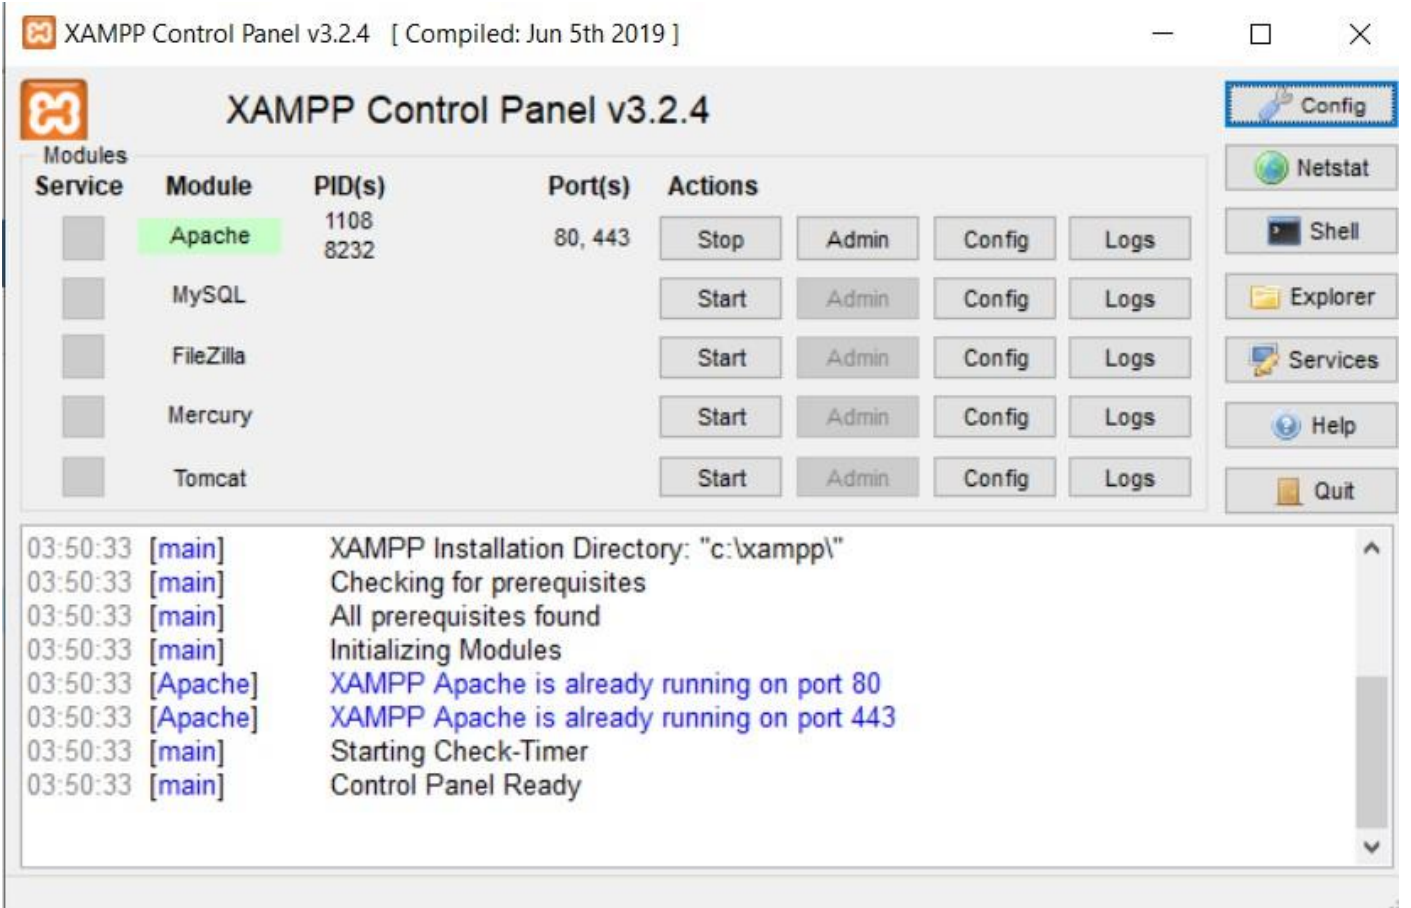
XAMPP Control Panel v3.2.4 [ Compiled: Jun 5th 2019 ]

XAMPP Control Panel v3.2.4

Config

Modules

| Service | Module | PID(s) | Port(s) | Actions | | | |
|---|---|---|---|---|---|---|---|
| | Apache | 1108 8232 | 80, 443 | Stop | Admin | Config | Logs |
| | MySQL | | | Start | Admin | Config | Logs |
| | FileZilla | | | Start | Admin | Config | Logs |
| | Mercury | | | Start | Admin | Config | Logs |
| | Tomcat | | | Start | Admin | Config | Logs |

Netstat
Shell
Explorer
Services
Help
Quit

03:50:33 [main] XAMPP Installation Directory: "c:\xampp\"
03:50:33 [main] Checking for prerequisites
03:50:33 [main] All prerequisites found
03:50:33 [main] Initializing Modules
03:50:33 [Apache] XAMPP Apache is already running on port 80
03:50:33 [Apache] XAMPP Apache is already running on port 443
03:50:33 [main] Starting Check-Timer
03:50:33 [main] Control Panel Ready